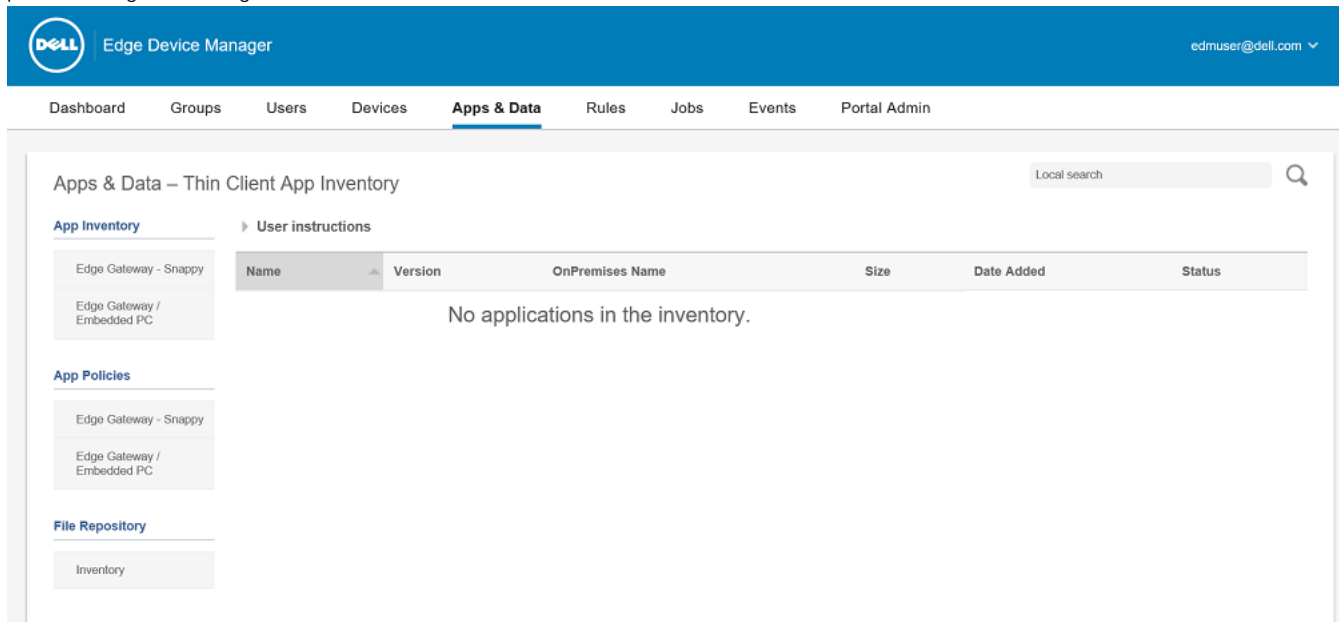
DELL Edge Device Manager

edmuser@dell.com

Dashboard Groups Users Devices Apps & Data Rules Jobs Events Portal Admin

Apps & Data – Thin Client App Inventory

Local search

App Inventory

Edge Gateway - Snappy

Edge Gateway / Embedded PC

App Policies

Edge Gateway - Snappy

Edge Gateway / Embedded PC

File Repository

Inventory

User instructions

| Name | Version | OnPremises Name | Size | Date Added | Status |
|---|---|---|---|---|---|

No applications in the inventory.